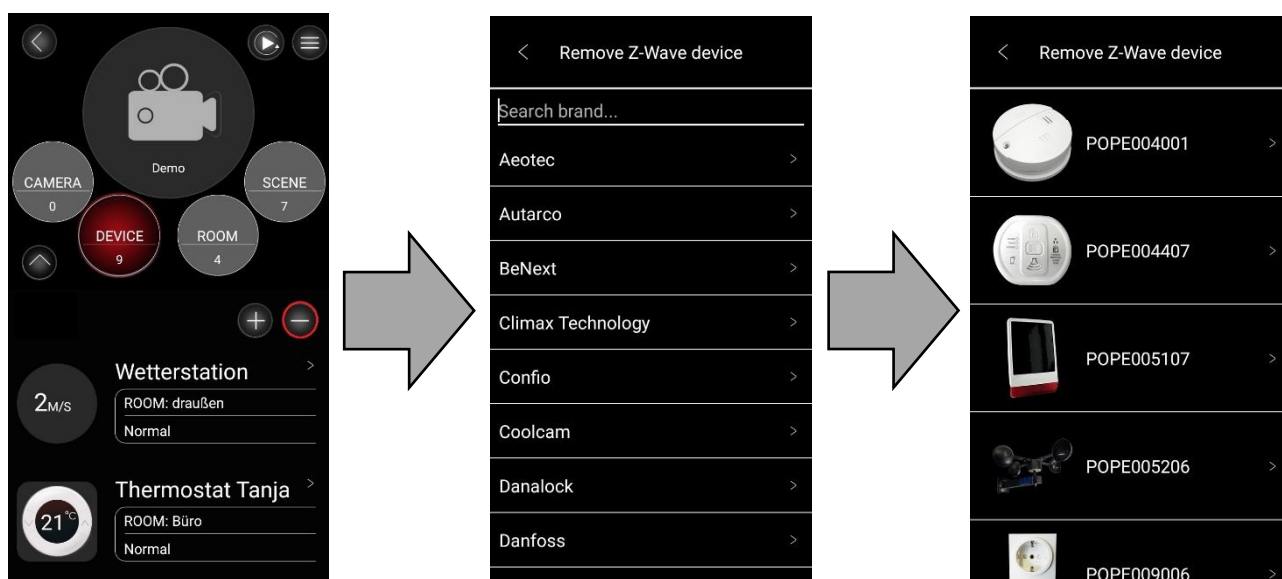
<

Demo

CAMERA
0

SCENE
7

DEVICE
9

ROOM
4

+ −

Wetterstation >
$2_{M/S}$
ROOM: draußen
Normal

Thermostat Tanja >
21°C
ROOM: Büro
Normal

< Remove Z-Wave device

Search brand...

Aeotec >
Autarco >
BeNext >
Climax Technology >
Confio >
Coolcam >
Danalock >
Danfoss >

< Remove Z-Wave device

POPE004001 >
POPE004407 >
POPE005107 >
POPE005206 >
POPE009006